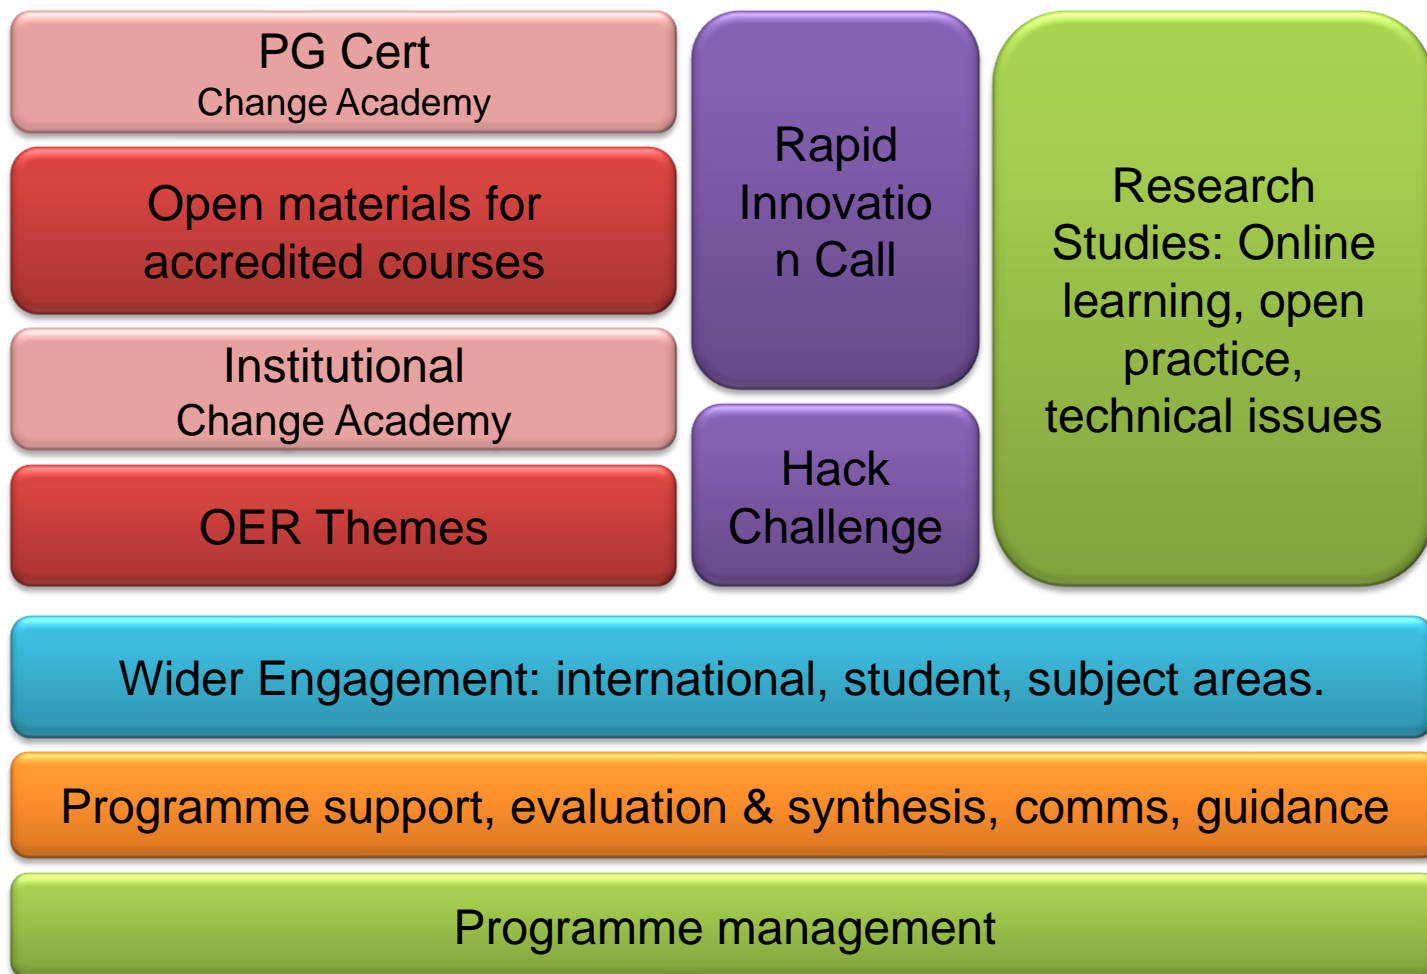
PG Cert
Change Academy

Open materials for accredited courses

Institutional
Change Academy

OER Themes

Rapid Innovatio n Call

Hack Challenge

Research Studies: Online learning, open practice, technical issues

Wider Engagement: international, student, subject areas.

Programme support, evaluation & synthesis, comms, guidance

Programme management